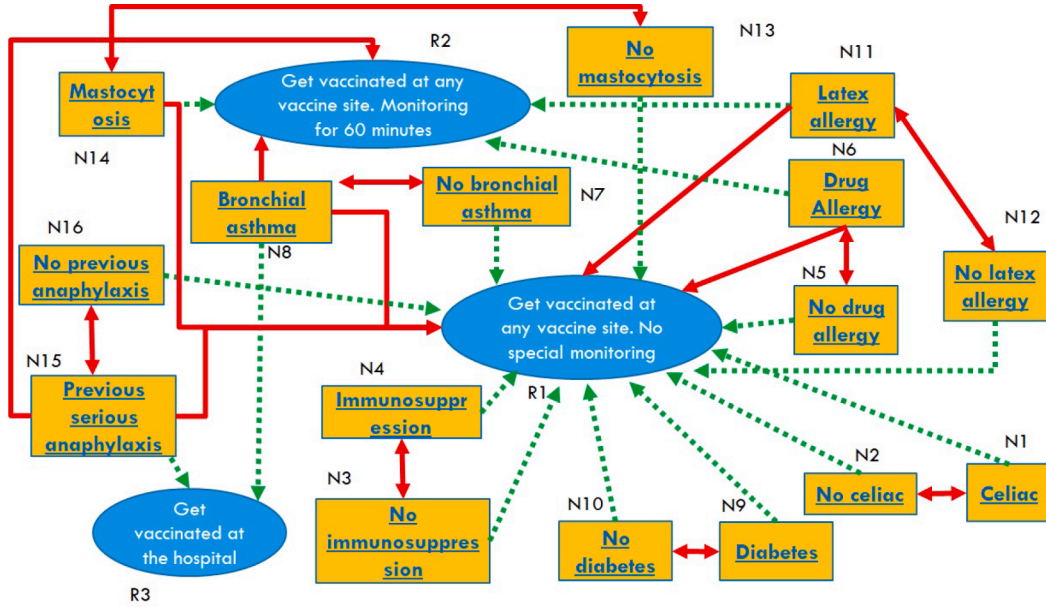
R2

Get vaccinated at any vaccine site. Monitoring for 60 minutes

No mastocytosis

N13

N11

Latex allergy

Mastocytosis

N14

N6

Drug Allergy

Bronchial asthma

No bronchial asthma

N7

N8

N16

No previous anaphylaxis

N12

No latex allergy

N5

No drug allergy

Get vaccinated at any vaccine site. No special monitoring

N15

N4

Immunosuppression

R1

Previous serious anaphylaxis

N3

No immunosuppression

N2

No celiac

Celiac

N1

N10

No diabetes

N9

Diabetes

Get vaccinated at the hospital

R3